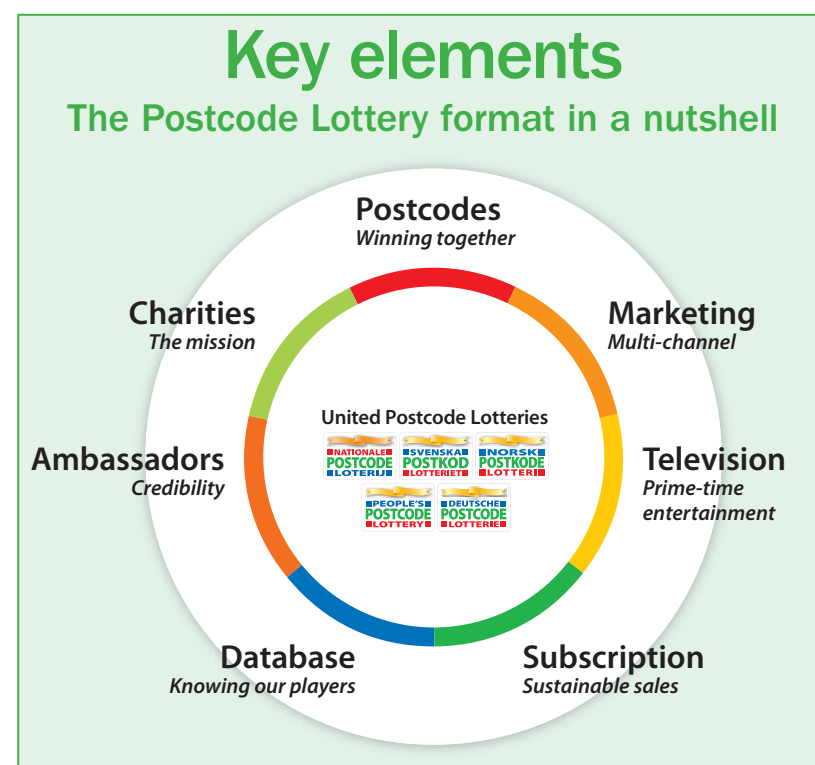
Key elements

The Postcode Lottery format in a nutshell

Postcodes
Winning together

Marketing
Multi-channel

Television
Prime-time entertainment

Subscription
Sustainable sales

Database
Knowing our players

Ambassadors
Credibility

Charities
The mission

United Postcode Lotteries

NATIONALE POSTCODE LOTERIJ

SVENSKA POSTKOD LOTTERIET

NORSK POSTKODE LOTTERI

PEOPLE'S POSTCODE LOTTERY

DEUTSCHE POSTCODE LOTTERIE